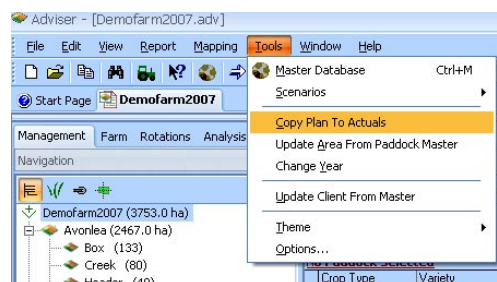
Adviser - [Demofarm2007.adv]

File Edit View Report Mapping Tools Window Help

Start Page Demofarm2007

Management Farm Rotations Analysis

Navigation

Demofarm2007 (3753.0 ha)
Avonlea (2467.0 ha)
Box (133)
Creek (80)
Header (40)

Master Database Ctrl+M
Scenarios
Copy Plan To Actuals
Update Area From Paddock Master
Change Year
Update Client From Master
Theme
Options...

No Paddock Selected
Crop Type Variety